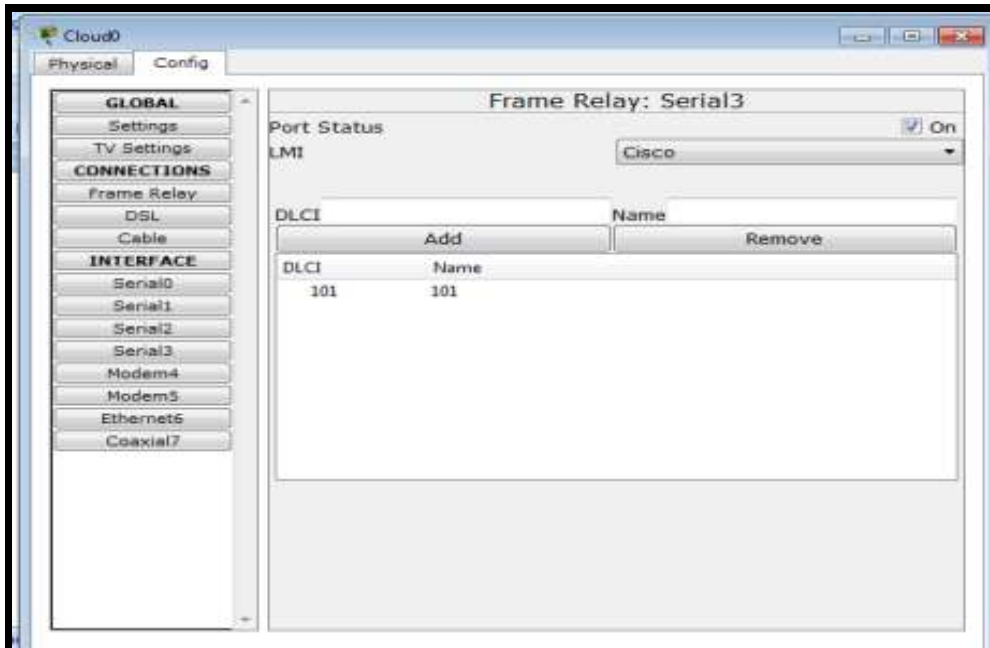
Cloud0

Physical Config

GLOBAL
Settings
TV Settings
CONNECTIONS
Frame Relay
DSL
Cable
INTERFACE
Serial0
Serial1
Serial2
Serial3
Modem4
Modem5
Ethernet6
Coaxial7

Frame Relay: Serial3

Port Status On
LMI Cisco

DLCI Name
Add Remove

| DLCI | Name |
|---|---|
| 101 | 101 |